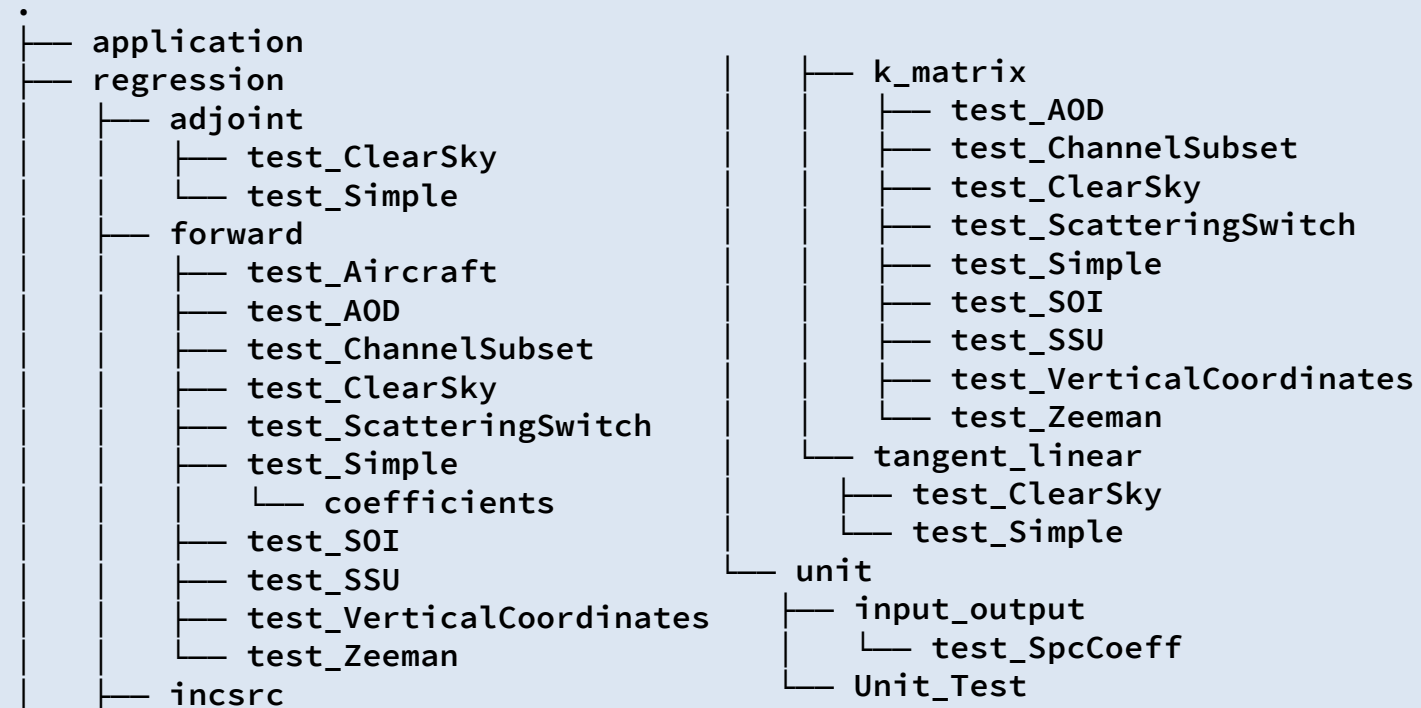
.
├── application
├── regression
│   ├── adjoint
│   │   ├── test_ClearSky
│   │   └── test_Simple
│   ├── forward
│   │   ├── test_Aircraft
│   │   ├── test_AOD
│   │   ├── test_ChannelSubset
│   │   ├── test_ClearSky
│   │   ├── test_ScatteringSwitch
│   │   ├── test_Simple
│   │   │   └── coefficients
│   │   ├── test_SOI
│   │   ├── test_SSU
│   │   ├── test_VerticalCoordinates
│   │   └── test_Zeeman
│   ├── incsrc

│   ├── k_matrix
│   │   ├── test_AOD
│   │   ├── test_ChannelSubset
│   │   ├── test_ClearSky
│   │   ├── test_ScatteringSwitch
│   │   ├── test_Simple
│   │   ├── test_SOI
│   │   ├── test_SSU
│   │   ├── test_VerticalCoordinates
│   │   └── test_Zeeman
│   └── tangent_linear
│       ├── test_ClearSky
│       └── test_Simple
└── unit
    ├── input_output
    │   └── test_SpcCoeff
    └── Unit_Test